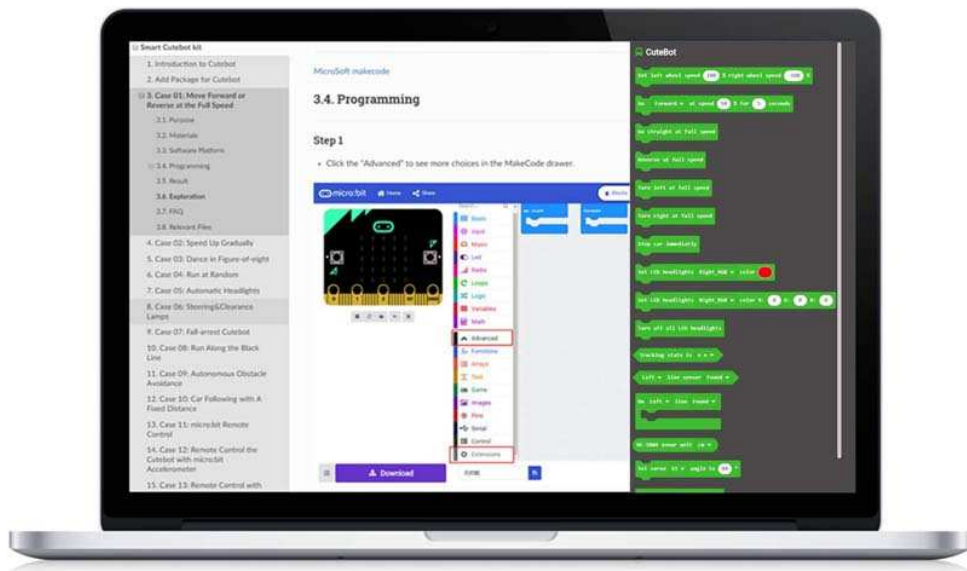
Smart Cutebot kit
1. Introduction to Cutebot
2. Add Package for Cutebot
3. Case 01: Move Forward or Reverse at the Full Speed
3.1. Purpose
3.2. Materials
3.3. Software Platform
3.4. Programming
3.5. Result
3.6. Exploration
3.7. FAQ
3.8. Relevant Files
4. Case 02: Speed Up Gradually
5. Case 03: Dance in Figure-of-eight
6. Case 04: Run at Random
7. Case 05: Automatic Headlights
8. Case 06: Steering&Clearance Lamps
9. Case 07: Fall-arrest Cutebot
10. Case 08: Run Along the Black Line
11. Case 09: Autonomous Obstacle Avoidance
12. Case 10: Car Following with A Fixed Distance
13. Case 11: micro:bit Remote Control
14. Case 12: Remote Control the Cutebot with micro:bit Accelerometer
15. Case 13: Remote Control with

MicroSoft makecode

3.4. Programming

Step 1

• Click the "Advanced" to see more choices in the MakeCode drawer.

micro:bit Home Share

Basic
Input
Music
Led
Radio
Loops
Logic
Variables
Math
Advanced
Functions
Arrays
Text
Game
Images
Pins
Serial
Control
Extensions

Download

CuteBot
Set left wheel speed 100 % right wheel speed -100 %
Go forward at speed 50 % for 5 seconds
Go straight at full speed
Reverse at full speed
Turn left at full speed
Turn right at full speed
Stop car immediately
Set LED headlights Right_RGB color
Set LED headlights Right_RGB color R: 0 G: 0 B: 0
Turn off all LED headlights
Tracking state is
Left line sensor found
On Left line found
HC-SR04 sensor unit cm
Set servo S1 angle to 90 °